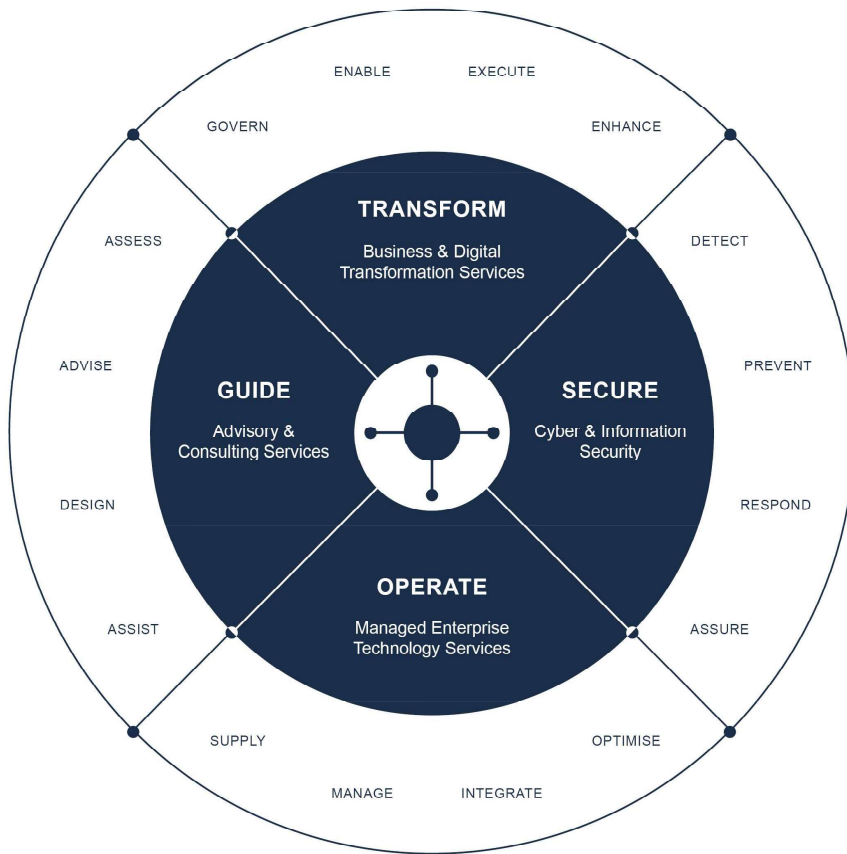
ENABLE
EXECUTE
GOVERN
ENHANCE

TRANSFORM
Business & Digital Transformation Services

ASSESS
DETECT
ADVISE
PREVENT

GUIDE
Advisory & Consulting Services

SECURE
Cyber & Information Security

DESIGN
RESPOND

OPERATE
Managed Enterprise Technology Services

ASSIST
ASSURE
SUPPLY
OPTIMISE
MANAGE
INTEGRATE